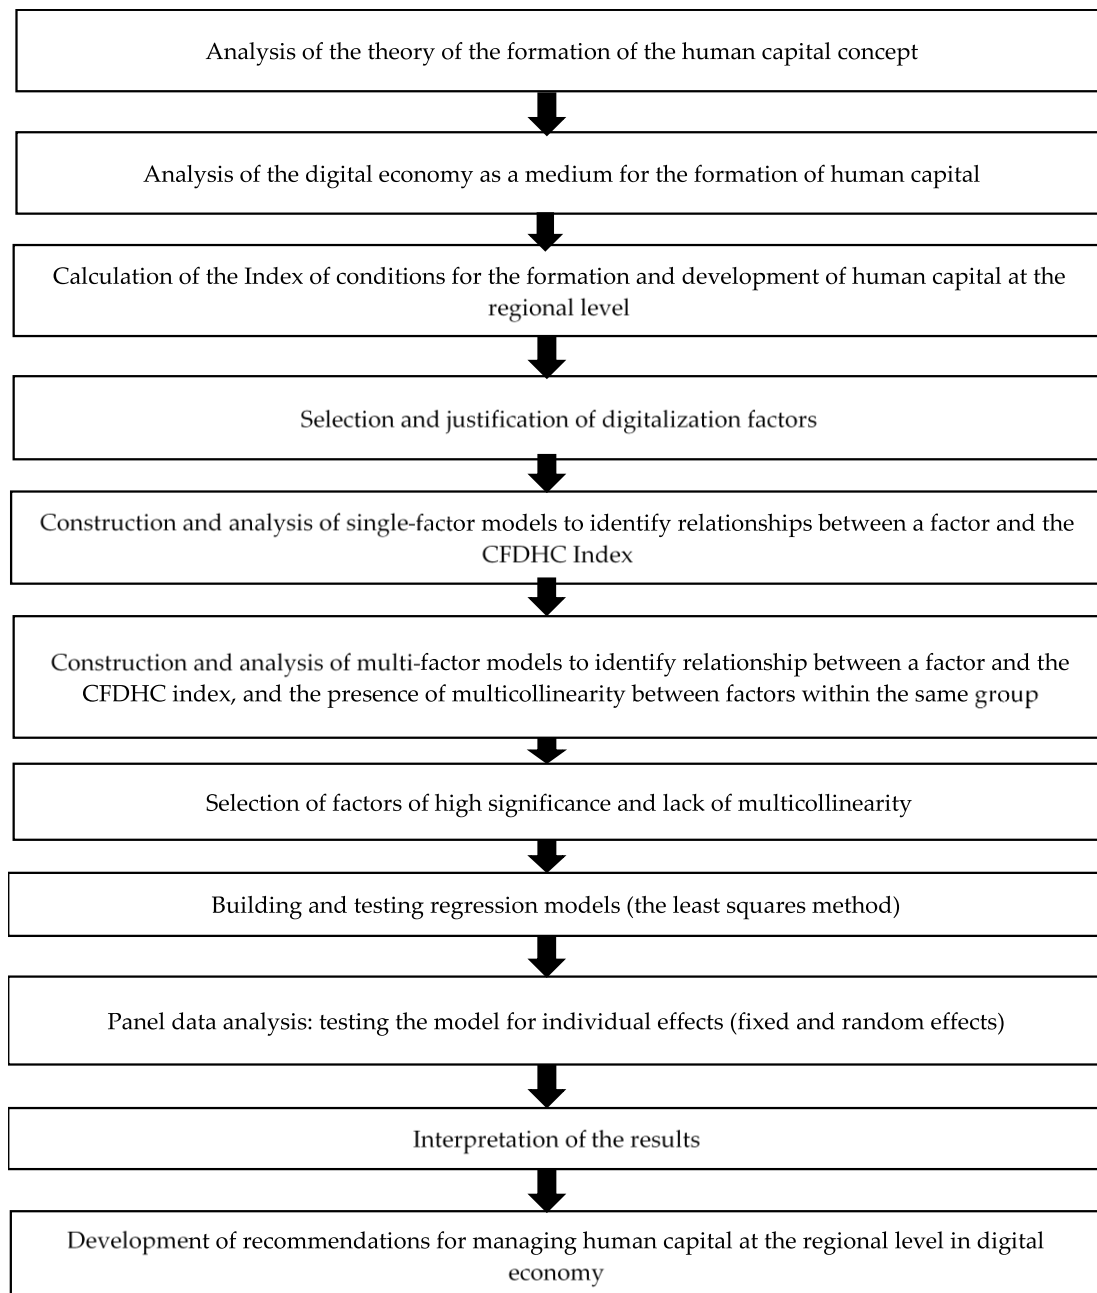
Analysis of the theory of the formation of the human capital concept

Analysis of the digital economy as a medium for the formation of human capital

Calculation of the Index of conditions for the formation and development of human capital at the regional level

Selection and justification of digitalization factors

Construction and analysis of single-factor models to identify relationships between a factor and the CFDHC Index

Construction and analysis of multi-factor models to identify relationship between a factor and the CFDHC index, and the presence of multicollinearity between factors within the same group

Selection of factors of high significance and lack of multicollinearity

Building and testing regression models (the least squares method)

Panel data analysis: testing the model for individual effects (fixed and random effects)

Interpretation of the results

Development of recommendations for managing human capital at the regional level in digital economy